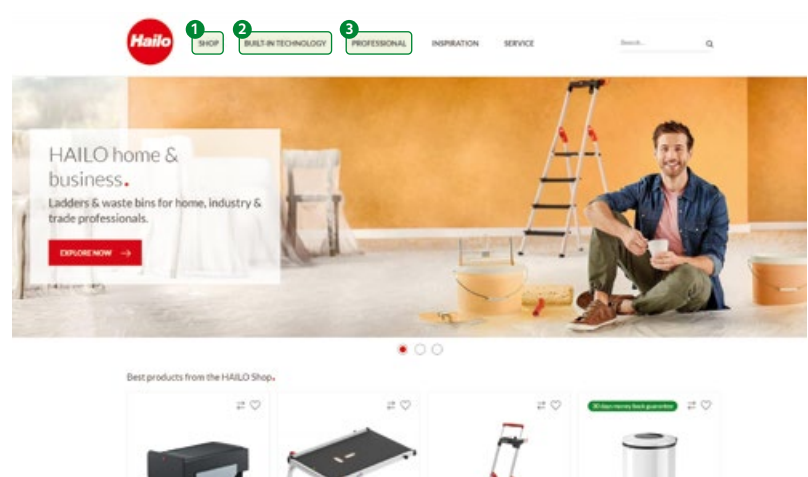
Hailo

1 SHOP 2 BUILT-IN TECHNOLOGY 3 PROFESSIONAL INSPIRATION SERVICE

Search...

HAILO home & business.

Ladders & waste bins for home, industry & trade professionals.

EXPLORE NOW →

Best products from the HAILO Shop.

30 days money back guarantee